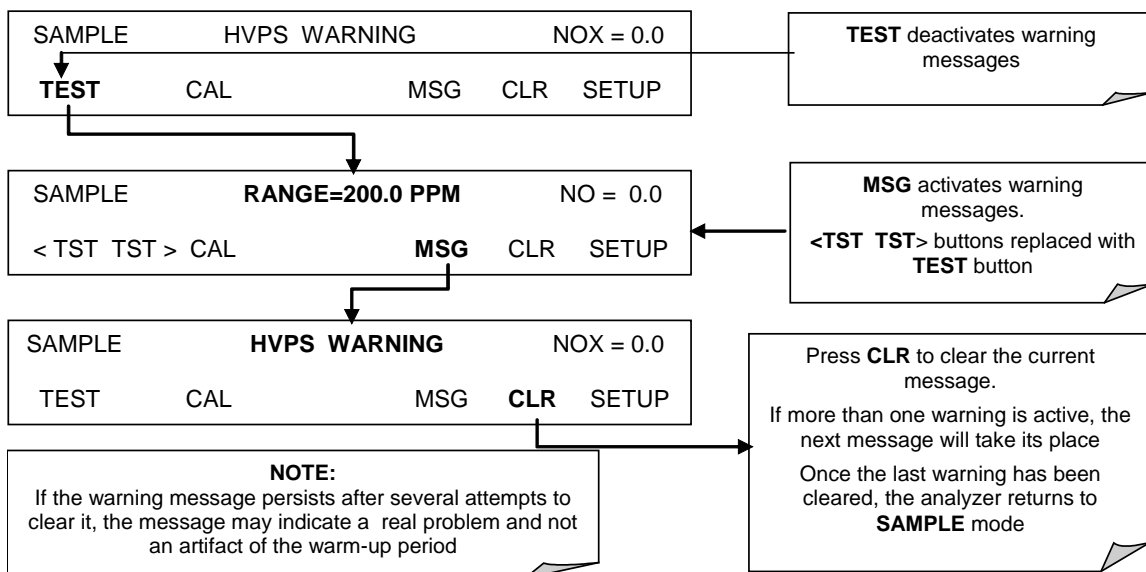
SAMPLE HVPS WARNING NOX = 0.0

TEST CAL MSG CLR SETUP

TEST deactivates warning messages

SAMPLE RANGE=200.0 PPM NO = 0.0

< TST TST > CAL MSG CLR SETUP

MSG activates warning messages.

<TST TST> buttons replaced with TEST button

SAMPLE HVPS WARNING NOX = 0.0

TEST CAL MSG CLR SETUP

Press CLR to clear the current message.

If more than one warning is active, the next message will take its place

Once the last warning has been cleared, the analyzer returns to SAMPLE mode

NOTE:
If the warning message persists after several attempts to clear it, the message may indicate a real problem and not an artifact of the warm-up period